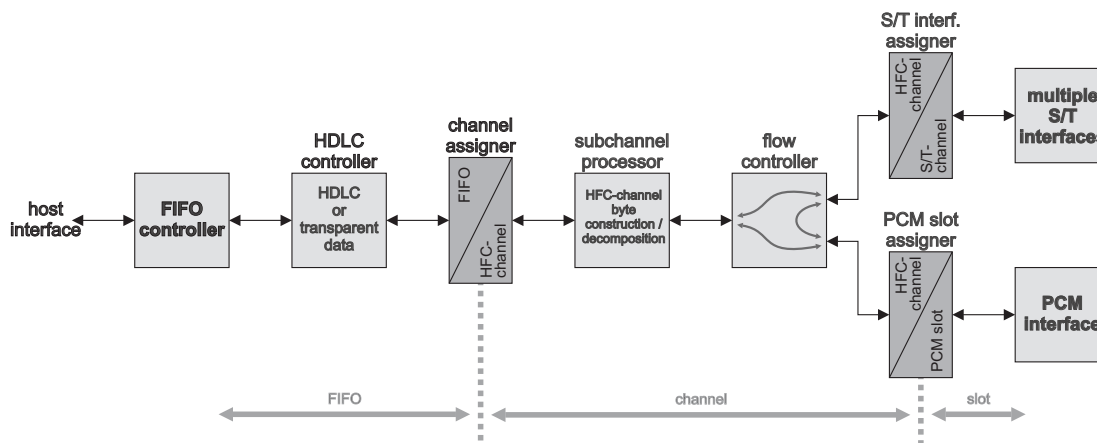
host interface

FIFO controller

HDLC controller

HDLC or transparent data

channel assigner

FIFO

HFC-channel

subchannel processor

HFC-channel byte construction / decomposition

flow controller

S/T interf. assigner

HFC-channel

S/T-channel

multiple S/T interfaces

PCM slot assigner

HFC-channel

PCM slot

PCM interface

FIFO

channel

slot